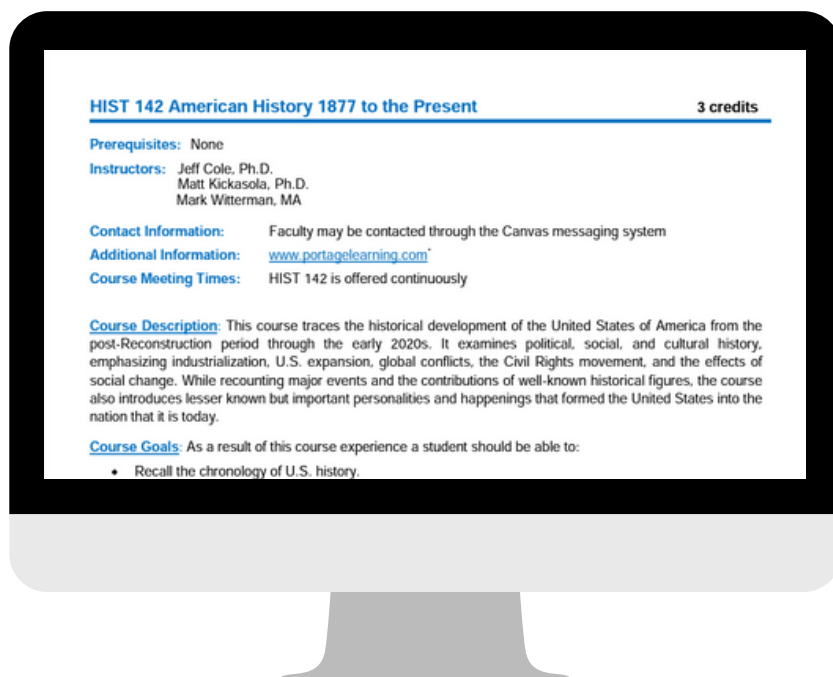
HIST 142 American History 1877 to the Present

3 credits

Prerequisites: None

Instructors: Jeff Cole, Ph.D.
Matt Kickasola, Ph.D.
Mark Witterman, MA

Contact Information: Faculty may be contacted through the Canvas messaging system

Additional Information: www.portagelearning.com

Course Meeting Times: HIST 142 is offered continuously

Course Description: This course traces the historical development of the United States of America from the post-Reconstruction period through the early 2020s. It examines political, social, and cultural history, emphasizing industrialization, U.S. expansion, global conflicts, the Civil Rights movement, and the effects of social change. While recounting major events and the contributions of well-known historical figures, the course also introduces lesser known but important personalities and happenings that formed the United States into the nation that it is today.

Course Goals: As a result of this course experience a student should be able to:

• Recall the chronology of U.S. history.